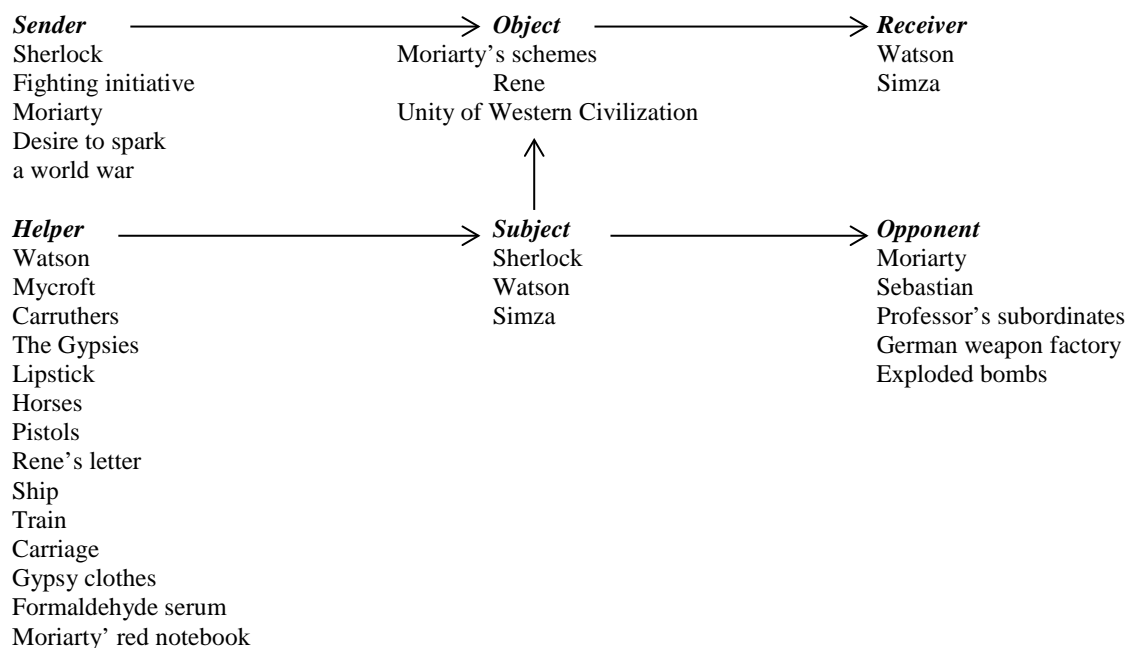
Sender
Sherlock
Fighting initiative
Moriarty
Desire to spark a world war

Object
Moriarty's schemes
Rene
Unity of Western Civilization

Receiver
Watson
Simza

Helper
Watson
Mycroft
Carruthers
The Gypsies
Lipstick
Horses
Pistols
Rene's letter
Ship
Train
Carriage
Gypsy clothes
Formaldehyde serum
Moriarty' red notebook

Subject
Sherlock
Watson
Simza

Opponent
Moriarty
Sebastian
Professor's subordinates
German weapon factory
Exploded bombs